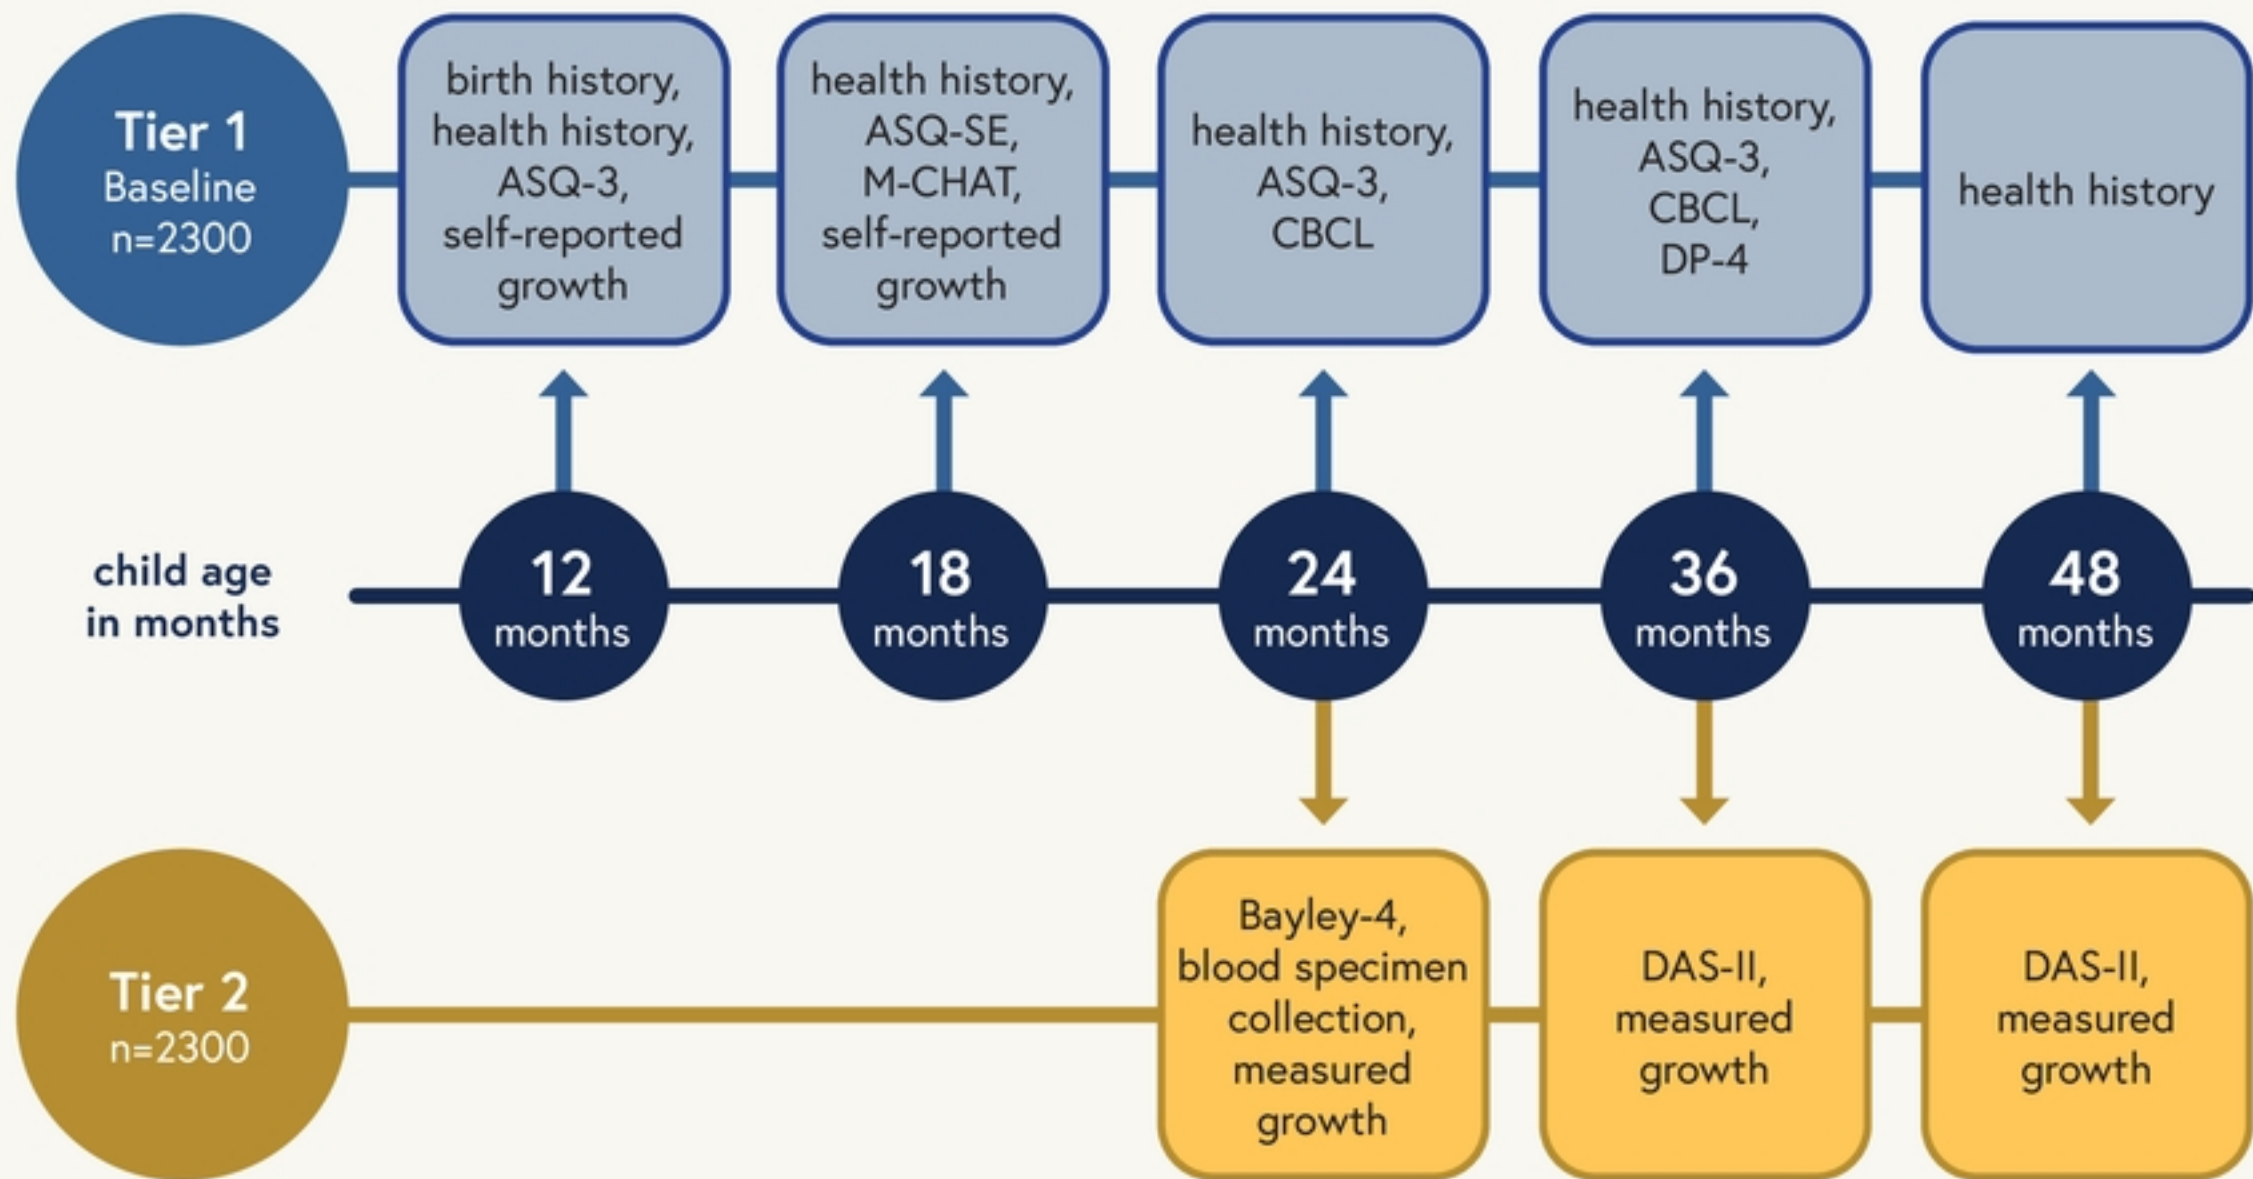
Tier 1
Baseline
n=2300

birth history, health history, ASQ-3, self-reported growth

health history, ASQ-SE, M-CHAT, self-reported growth

health history, ASQ-3, CBCL

health history, ASQ-3, CBCL, DP-4

health history

child age in months

12 months

18 months

24 months

36 months

48 months

Tier 2
n=2300

Bayley-4, blood specimen collection, measured growth

DAS-II, measured growth

DAS-II, measured growth